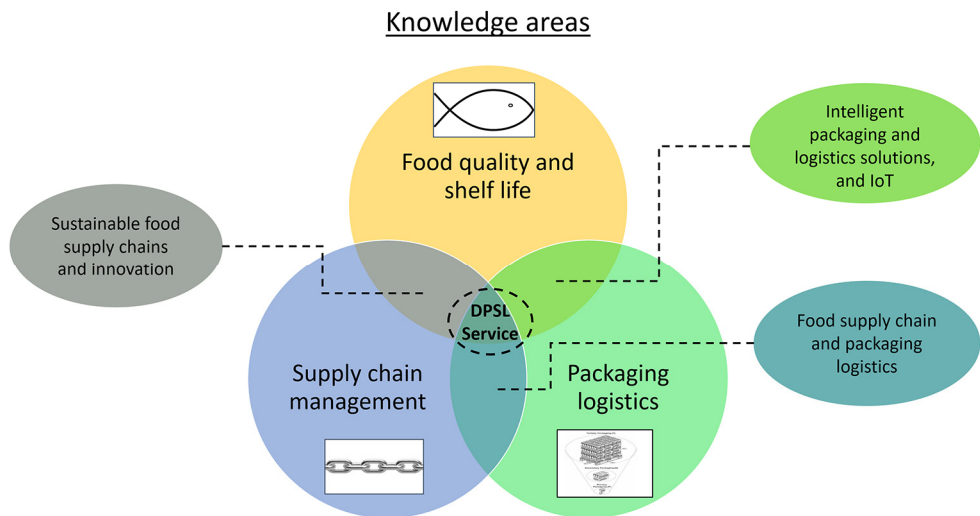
Knowledge areas

Food quality and shelf life

Intelligent packaging and logistics solutions, and IoT

Sustainable food supply chains and innovation

DPSL Service

Supply chain management

Packaging logistics

Food supply chain and packaging logistics

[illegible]